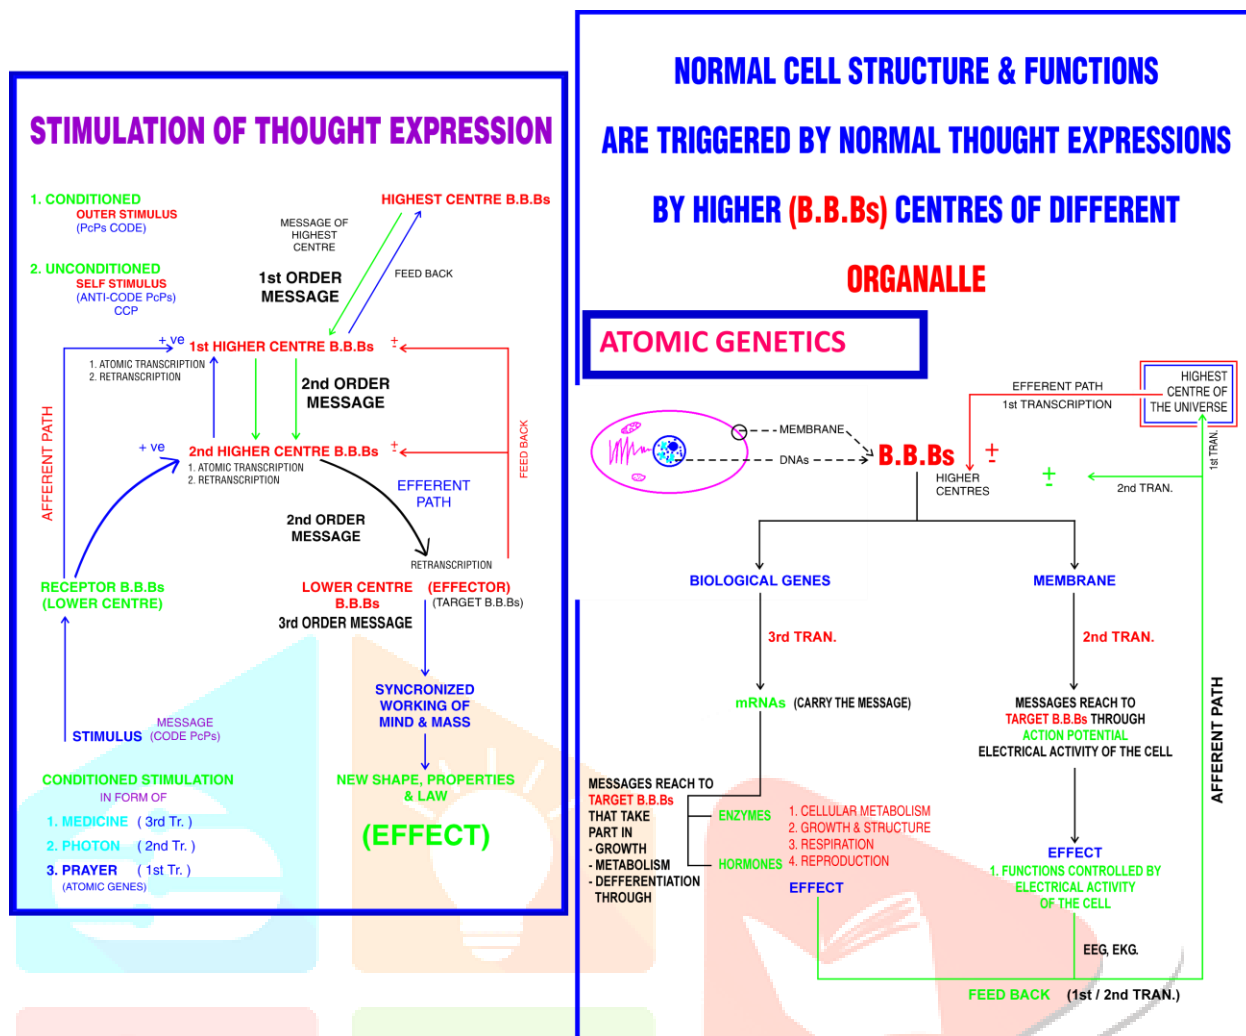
STIMULATION OF THOUGHT EXPRESSION

1. CONDITIONED
OUTER STIMULUS
(PcPs CODE)

2. UNCONDITIONED
SELF STIMULUS
(ANTI-CODE PcPs)
CCP

HIGHEST CENTRE B.B.Bs

MESSAGE OF HIGHEST CENTRE

1st ORDER MESSAGE

FEED BACK

+ve 1st HIGHER CENTRE B.B.Bs $\pm$

1. ATOMIC TRANSCRIPTION
2. RETRANSCRIPTION

2nd ORDER MESSAGE

AFFERENT PATH

FEED BACK

+ ve 2nd HIGHER CENTRE B.B.Bs $\pm$

1. ATOMIC TRANSCRIPTION
2. RETRANSCRIPTION

EFFERENT PATH

2nd ORDER MESSAGE

RETRANSCRIPTION

RECEPTOR B.B.Bs (LOWER CENTRE)

LOWER CENTRE B.B.Bs (EFFECTOR) (TARGET B.B.Bs)

3rd ORDER MESSAGE

SYNCRONIZED WORKING OF MIND & MASS

MESSAGE

STIMULUS (CODE PcPs)

CONDITIONED STIMULATION
IN FORM OF
1. MEDICINE (3rd Tr. )
2. PHOTON (2nd Tr. )
3. PRAYER (1st Tr. )
(ATOMIC GENES)

NEW SHAPE, PROPERTIES & LAW

(EFFECT)

NORMAL CELL STRUCTURE & FUNCTIONS
ARE TRIGGERED BY NORMAL THOUGHT EXPRESSIONS
BY HIGHER (B.B.Bs) CENTRES OF DIFFERENT
ORGANALLE

ATOMIC GENETICS

EFFERENT PATH
1st TRANSCRIPTION

HIGHEST CENTRE OF THE UNIVERSE

MEMBRANE
DNAs

B.B.Bs $\pm$

HIGHER CENTRES

$\pm$

2nd TRAN.

1st TRAN.

BIOLOGICAL GENES

MEMBRANE

3rd TRAN.

2nd TRAN.

mRNAs (CARRY THE MESSAGE)

MESSAGES REACH TO TARGET B.B.Bs THROUGH ACTION POTENTIAL ELECTRICAL ACTIVITY OF THE CELL

AFFERENT PATH

MESSAGES REACH TO TARGET B.B.Bs THAT TAKE PART IN
- GROWTH
- METABOLISM
- DEFFERENTIATION THROUGH

ENZYMES
HORMONES

1. CELLULAR METABOLISM
2. GROWTH & STRUCTURE
3. RESPIRATION
4. REPRODUCTION

EFFECT

EFFECT
1. FUNCTIONS CONTROLLED BY ELECTRICAL ACTIVITY OF THE CELL

EEG, EKG.

FEED BACK (1st / 2nd TRAN.)